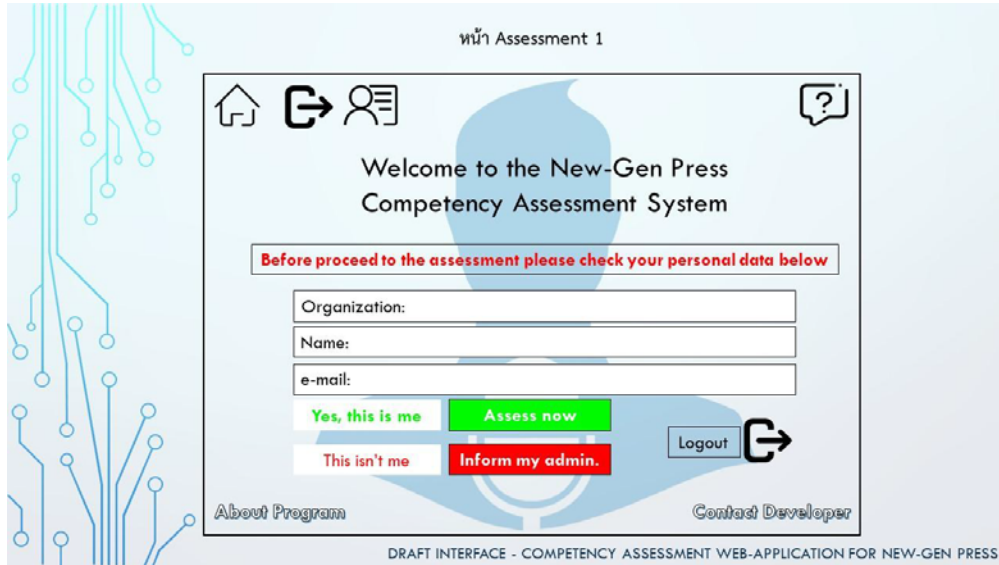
หน้า Assessment 1

?

Welcome to the New-Gen Press Competency Assessment System

Before proceed to the assessment please check your personal data below

Organization:

Name:

e-mail:

Yes, this is me

Assess now

This isn't me

Inform my admin.

Logout

About Program

Contact Developer

DRAFT INTERFACE - COMPETENCY ASSESSMENT WEB-APPLICATION FOR NEW-GEN PRESS